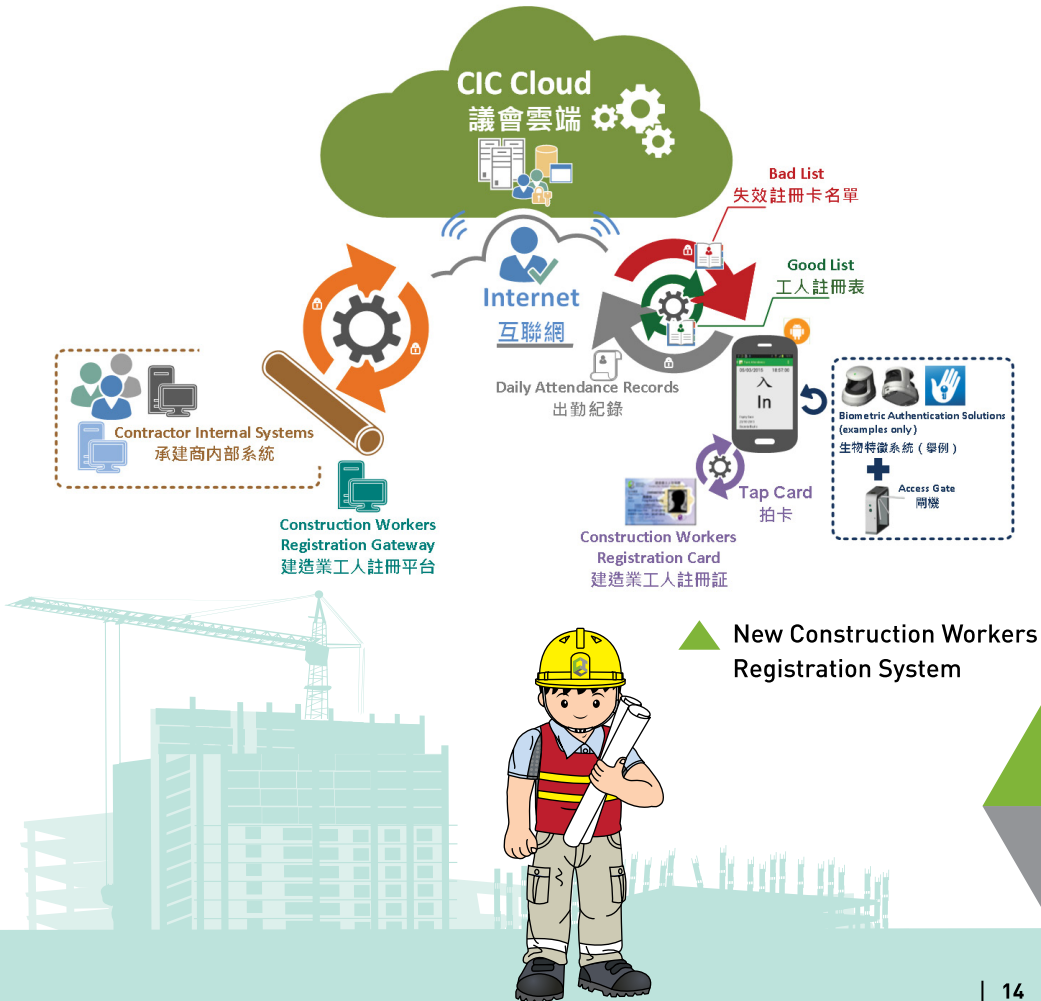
CIC Cloud
議會雲端

Bad List
失效註冊卡名單

Good List
工人註冊表

Internet
互聯網

Daily Attendance Records
出勤紀錄

Contractor Internal Systems
承建商內部系統

入
In

Biometric Authentication Solutions (examples only)
生物特徵系統（舉例）

Access Gate
閘機

Tap Card
拍卡

Construction Workers Registration Gateway
建造業工人註冊平台

Construction Workers Registration Card
建造業工人註冊証

New Construction Workers Registration System

| 14